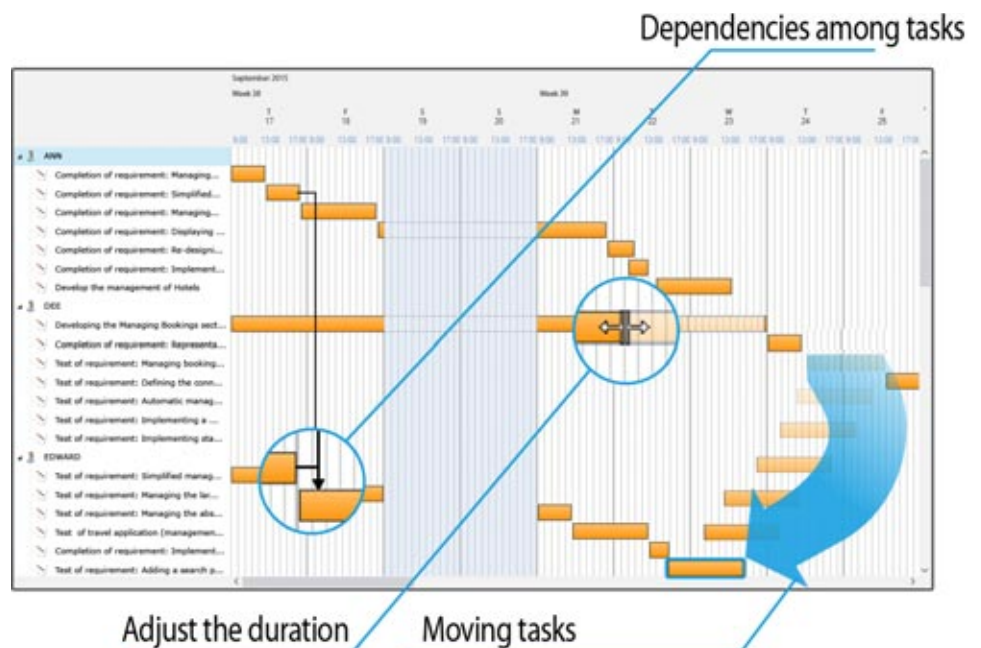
Dependencies among tasks

September 2015
Week 38
T 17
F 18
S 19
S 20
Week 39
M 21
T 22
W 23
T 24
F 25

9:00 13:00 17:00 9:00 13:00 17:00 9:00 13:00 17:00 9:00 13:00 17:00 9:00 13:00 17:00 9:00 13:00 17:00 9:00 13:00 17:00 9:00 13:00 17:00 9:00 13:00 17:00

ANN
Completion of requirement: Managing...
Completion of requirement: Simplified...
Completion of requirement: Managing...
Completion of requirement: Displaying ...
Completion of requirement: Re-designi...
Completion of requirement: Implement...
Develop the management of Hotels
DEE
Developing the Managing Bookings sect...
Completion of requirement: Representa...
Test of requirement: Managing booking...
Test of requirement: Defining the conn...
Test of requirement: Automatic manag...
Test of requirement: Implementing a ...
Test of requirement: Implementing sta...
EDWARD
Test of requirement: Simplified manag...
Test of requirement: Managing the lar...
Test of requirement: Managing the aba...
Test of travel application (managemen...
Completion of requirement: Implement...
Test of requirement: Adding a search p...

Adjust the duration
Moving tasks